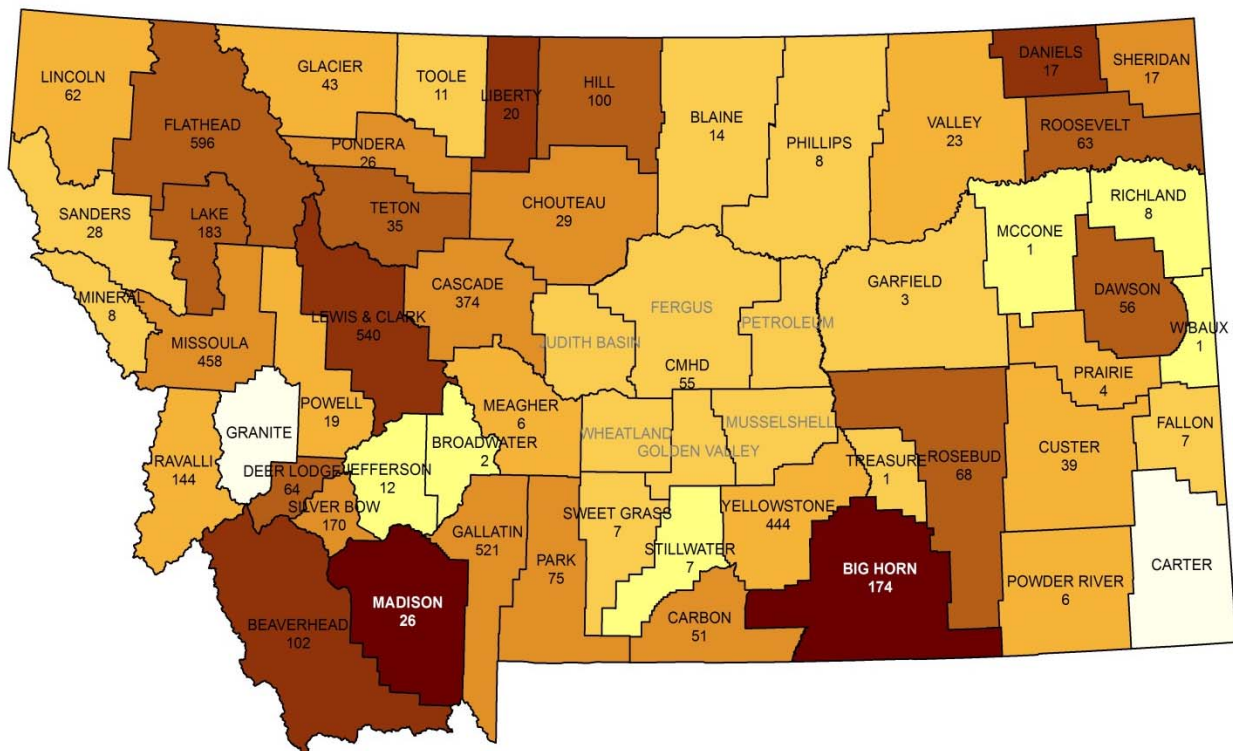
LINCOLN
62

GLACIER
43

TOOLE
11

LIBERTY
20

HILL
100

BLAINE
14

PHILLIPS
8

VALLEY
23

DANIELS
17

SHERIDAN
17

ROOSEVELT
63

FLATHEAD
596

PONDERA
26

TETON
35

CHOUTEAU
29

SANDERS
28

LAKE
183

MCCONE
1

RICHLAND
8

GARFIELD
3

DAWSON
56

MINERAL
8

LEWIS & CLARK
540

CASCADE
374

JUDITH BASIN

FERGUS

PETROLEUM

CMHD
55

WIBAUX
1

MISSOULA
458

PRAIRIE
4

GRANITE

POWELL
19

MEAGHER
6

BROADWATER
2

WHEATLAND

GOLDEN VALLEY

MUSSELSHELL

TREASURE
1

ROSEBUD
68

CUSTER
39

FALLON
7

RAVALLI
144

DEER LODGE
64

JEFFERSON
12

SILVER BOW
170

SWEET GRASS
7

YELLOWSTONE
444

GALLATIN
521

STILLWATER
7

PARK
75

BIG HORN
174

CARTER

POWDER RIVER
6

MADISON
26

BEAVERHEAD
102

CARBON
51